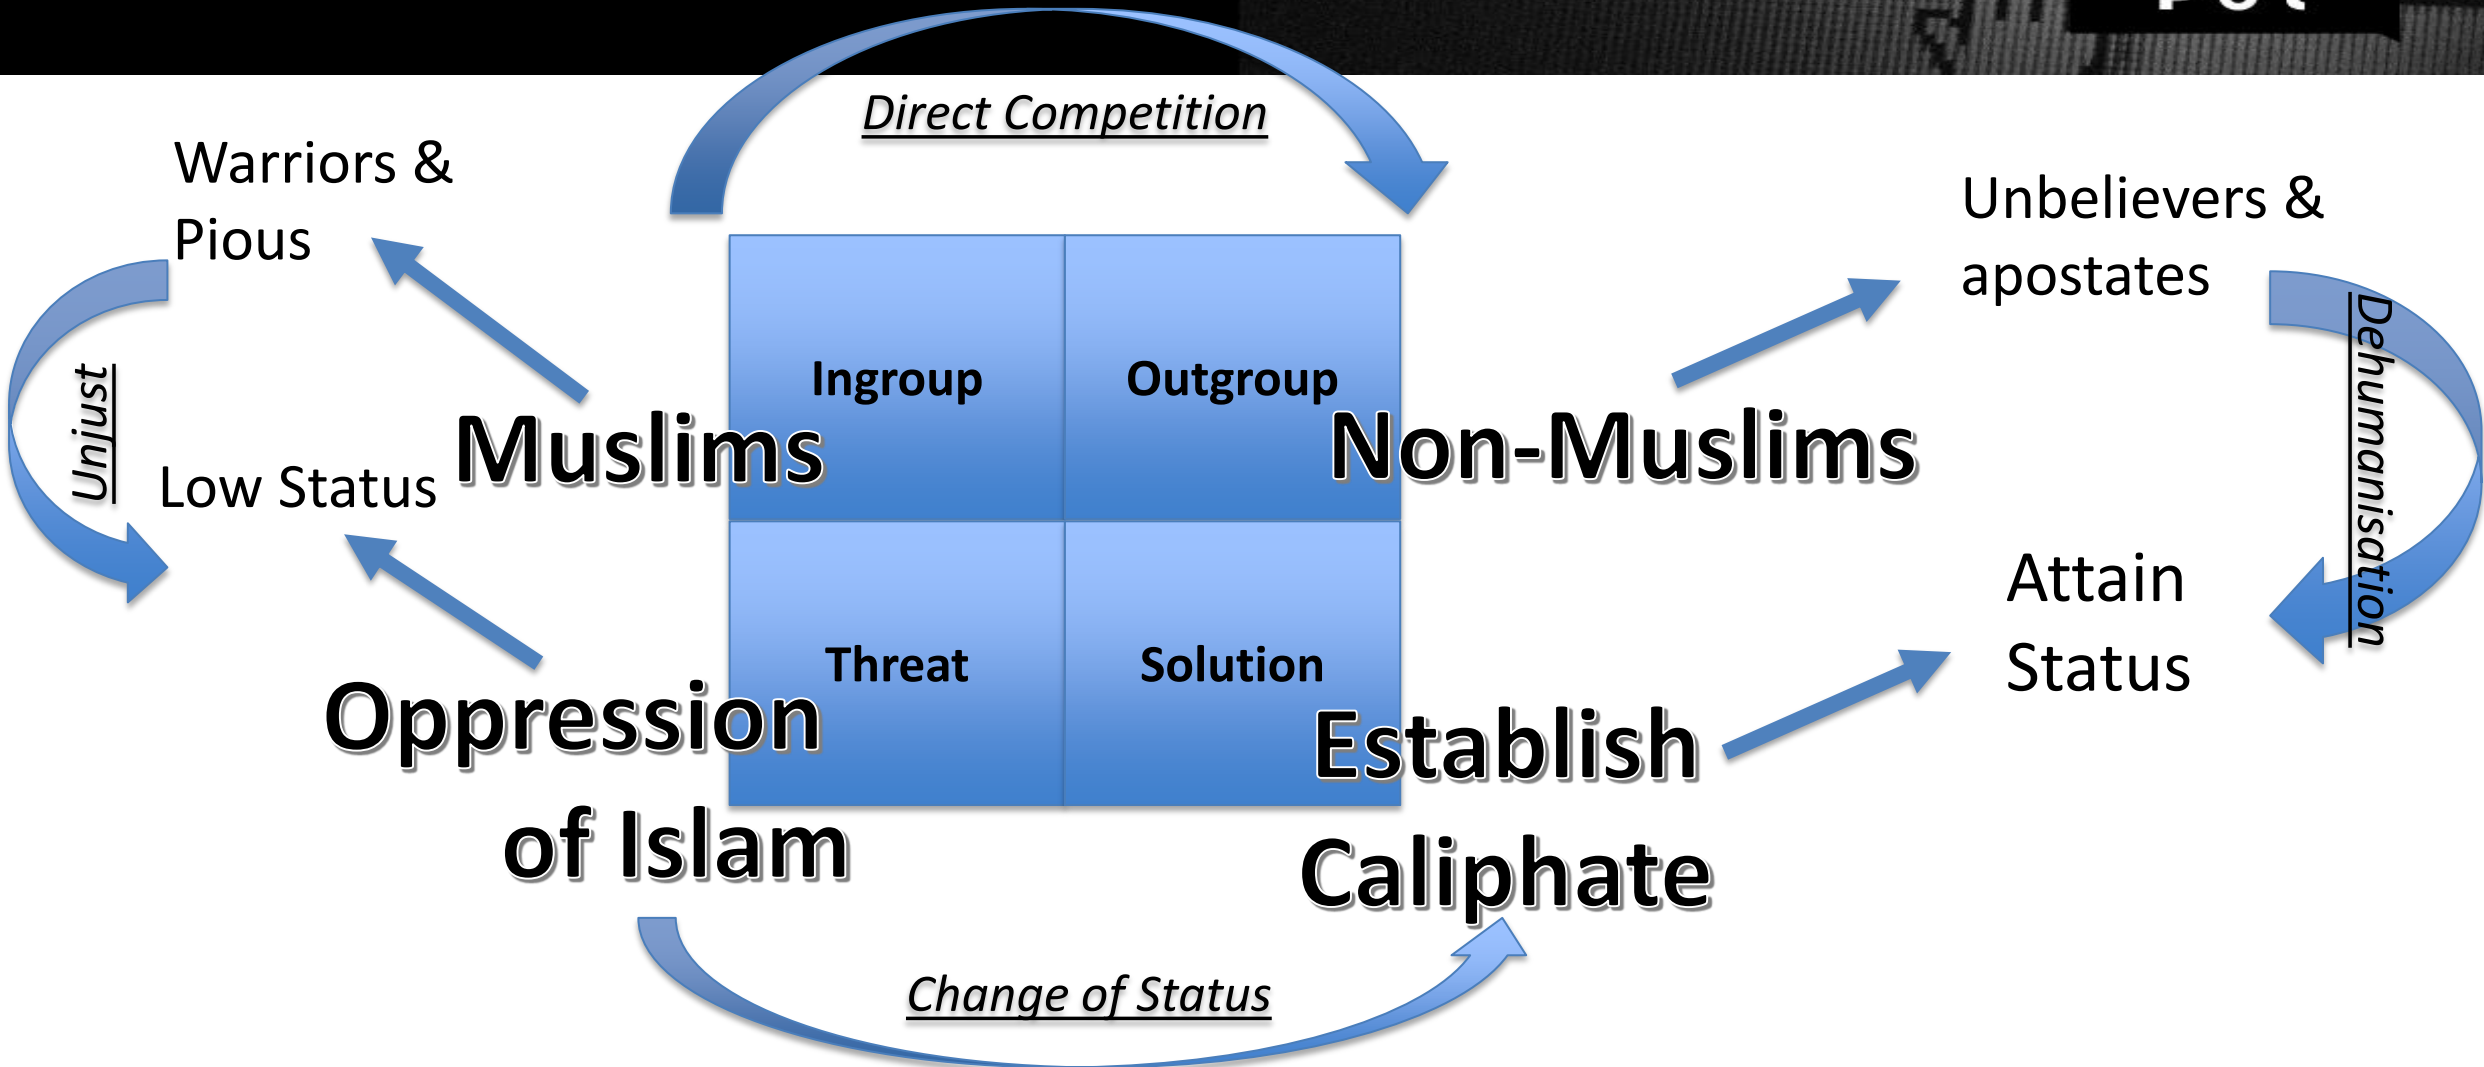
Direct Competition

Warriors & Pious

Unjust

Low Status

Muslims

Ingroup

Outgroup

Non-Muslims

Unbelievers & apostates

Dehumanisation

Attain Status

Threat

Solution

Oppression of Islam

Establish Caliphate

Change of Status